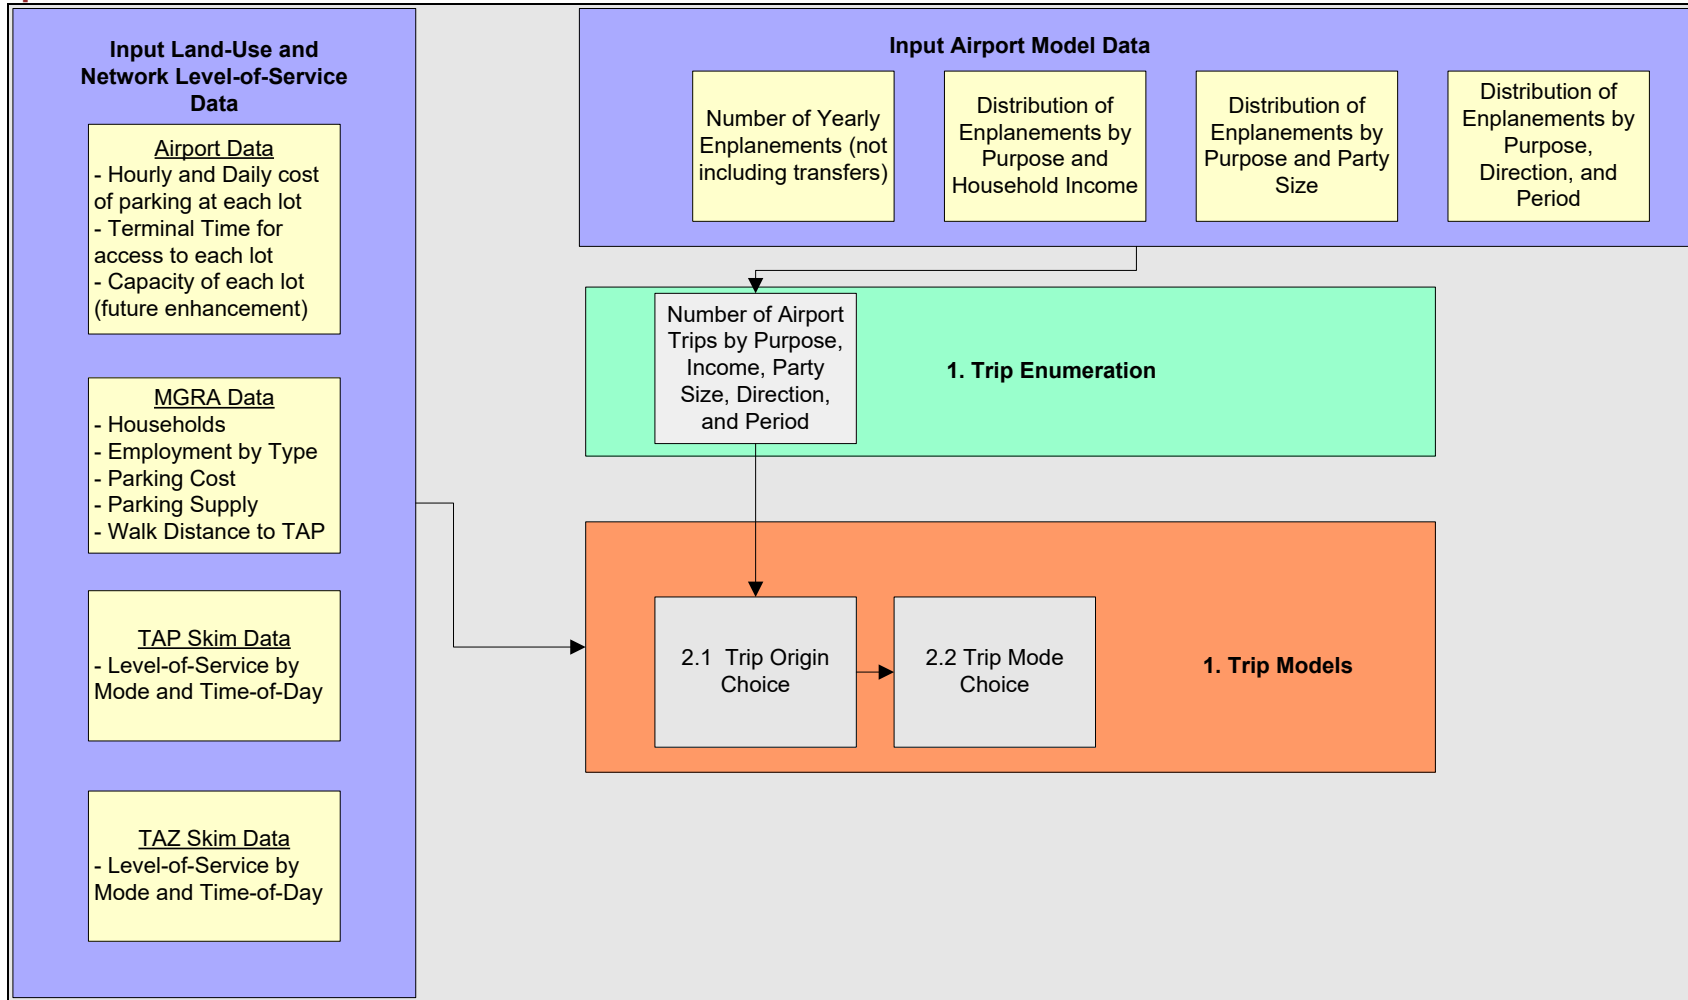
Input Land-Use and Network Level-of-Service Data

Airport Data
- Hourly and Daily cost of parking at each lot
- Terminal Time for access to each lot
- Capacity of each lot (future enhancement)

MGRA Data
- Households
- Employment by Type
- Parking Cost
- Parking Supply
- Walk Distance to TAP

TAP Skim Data
- Level-of-Service by Mode and Time-of-Day

TAZ Skim Data
- Level-of-Service by Mode and Time-of-Day

Input Airport Model Data

Number of Yearly Enplanements (not including transfers)

Distribution of Enplanements by Purpose and Household Income

Distribution of Enplanements by Purpose and Party Size

Distribution of Enplanements by Purpose, Direction, and Period

Number of Airport Trips by Purpose, Income, Party Size, Direction, and Period

1. Trip Enumeration

2.1 Trip Origin Choice

2.2 Trip Mode Choice

1. Trip Models